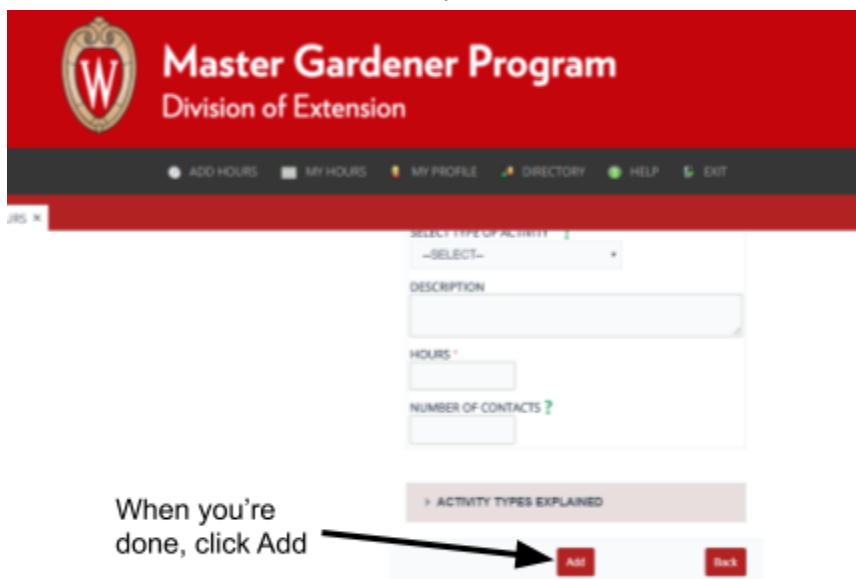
W

Master Gardener Program
Division of Extension

ADD HOURS MY HOURS MY PROFILE DIRECTORY HELP EXIT

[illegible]URS ×

SELECT TYPE OF ACTIVITY ?
--SELECT--

DESCRIPTION

HOURS *

NUMBER OF CONTACTS ?

› ACTIVITY TYPES EXPLAINED

When you're done, click Add

Add

Back